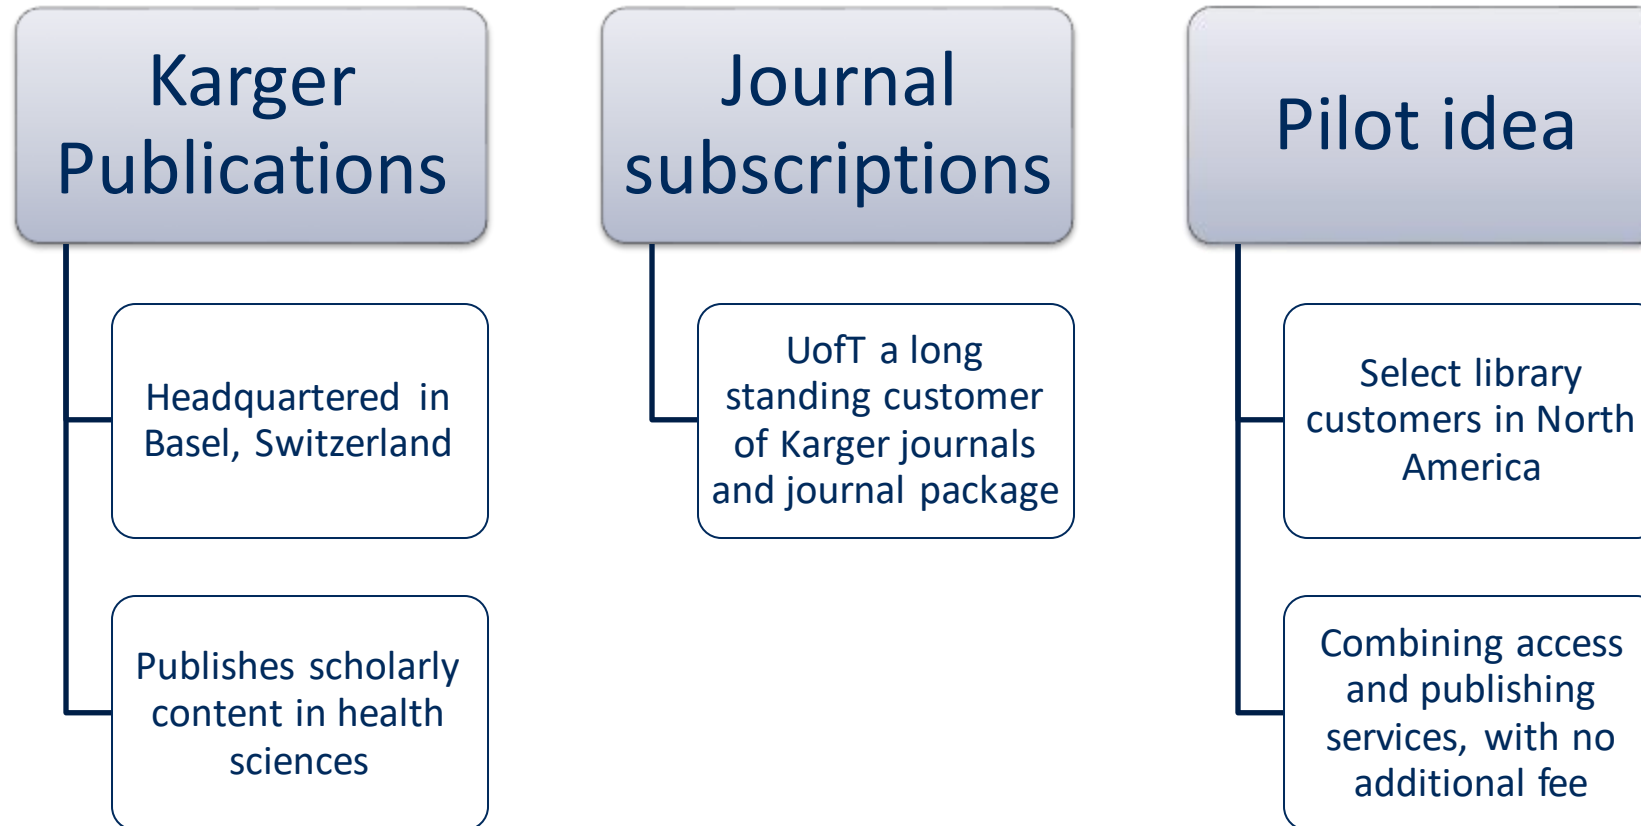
Karger Publications

Headquartered in Basel, Switzerland

Publishes scholarly content in health sciences

Journal subscriptions

UofT a long standing customer of Karger journals and journal package

Pilot idea

Select library customers in North America

Combining access and publishing services, with no additional fee